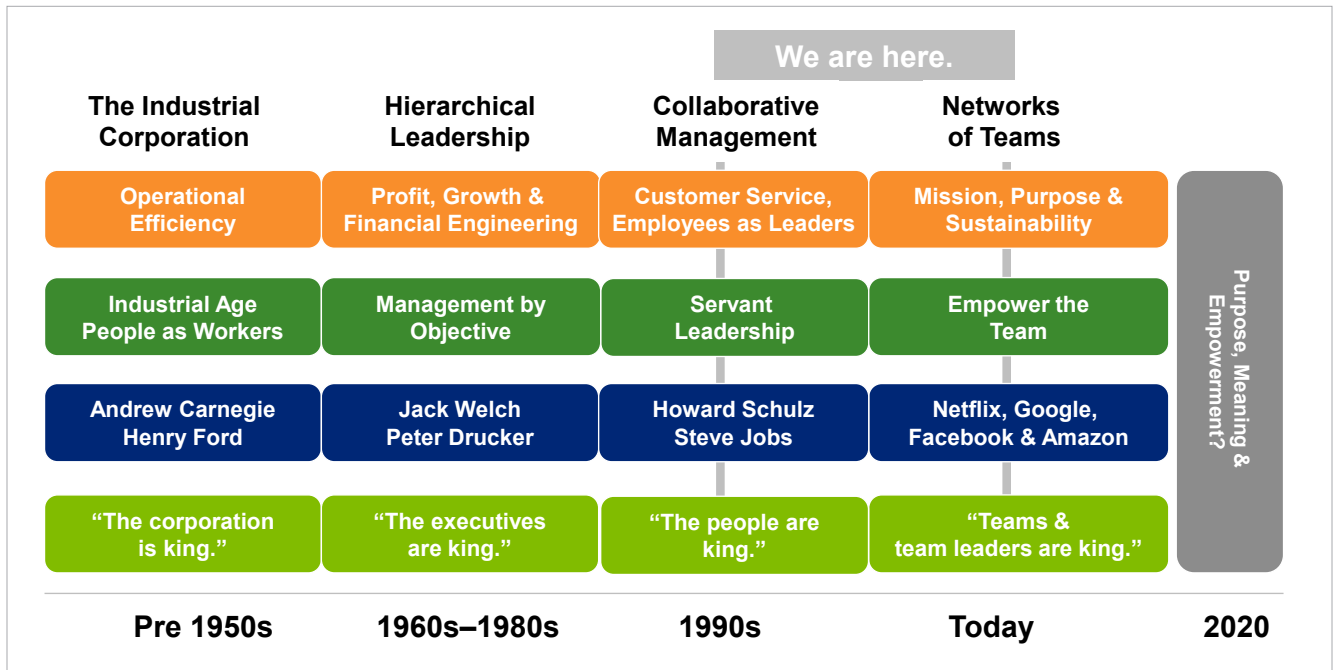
We are here.

| The Industrial Corporation | Hierarchical Leadership | Collaborative Management | Networks of Teams | |
|---|---|---|---|---|
| Operational Efficiency | Profit, Growth & Financial Engineering | Customer Service, Employees as Leaders | Mission, Purpose & Sustainability | Purpose, Meaning & Empowerment? |
| Industrial Age People as Workers | Management by Objective | Servant Leadership | Empower the Team | |
| Andrew Carnegie Henry Ford | Jack Welch Peter Drucker | Howard Schulz Steve Jobs | Netflix, Google, Facebook & Amazon | |
| "The corporation is king." | "The executives are king." | "The people are king." | "Teams & team leaders are king." | |
| Pre 1950s | 1960s–1980s | 1990s | Today | 2020 |